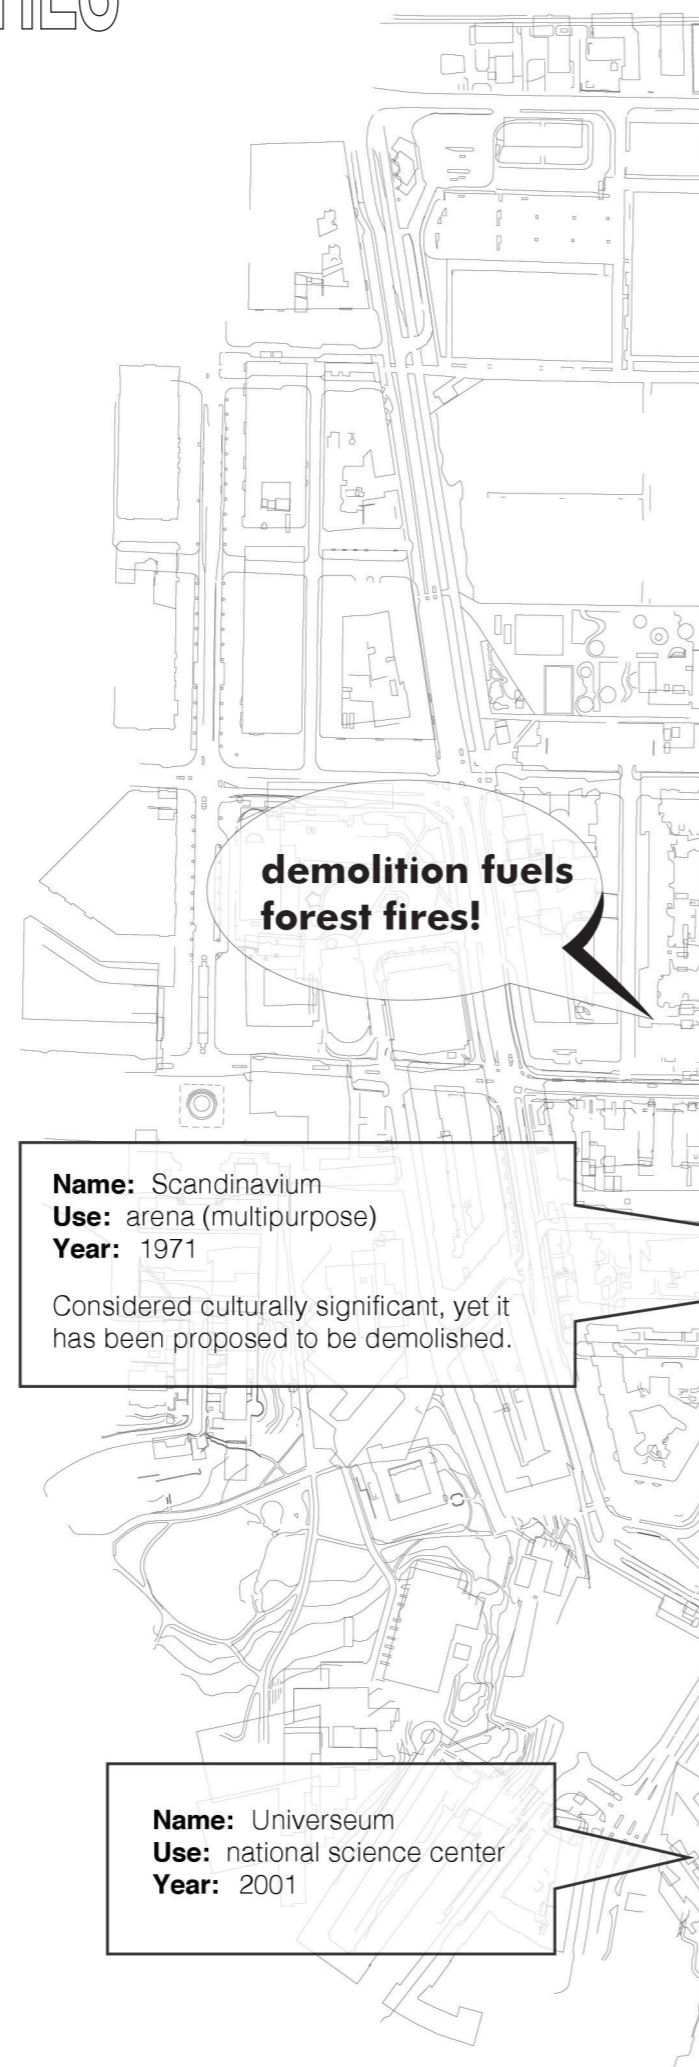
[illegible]

demolition fuels forest fires!

**Name:** Scandinavium
**Use:** arena (multipurpose)
**Year:** 1971

Considered culturally significant, yet it has been proposed to be demolished.

**Name:** Universeum
**Use:** national science center
**Year:** 2001